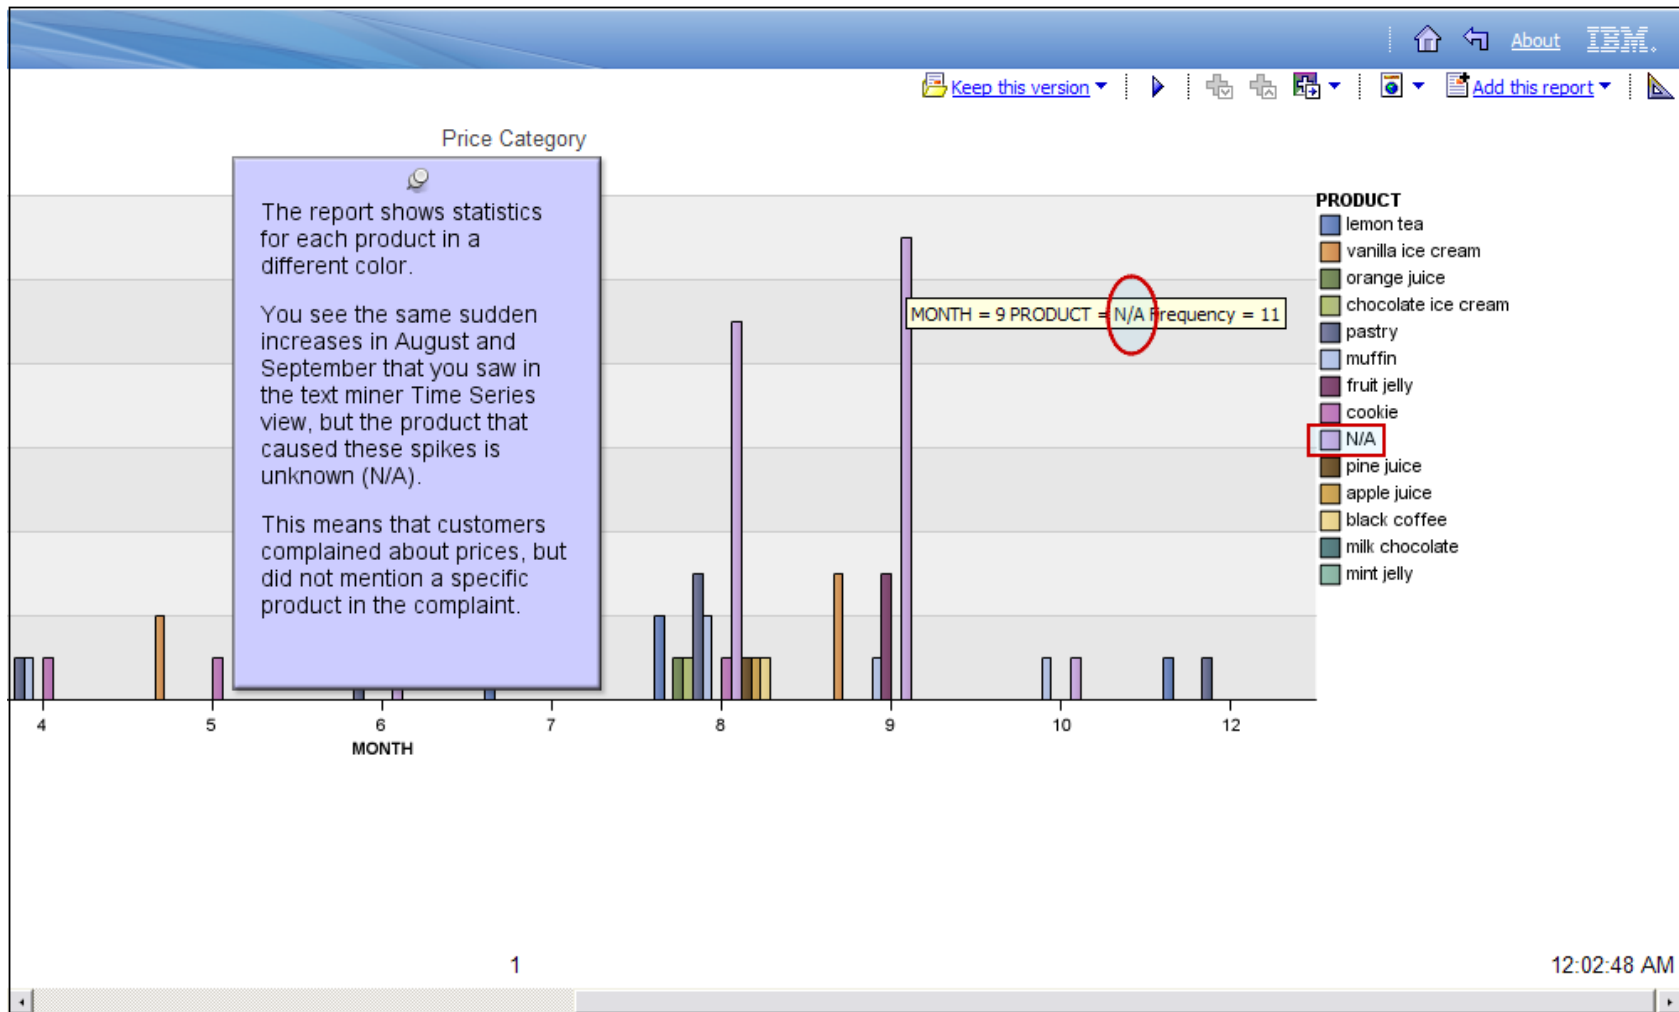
About IBM.

Keep this version Add this report

Price Category

The report shows statistics for each product in a different color.

You see the same sudden increases in August and September that you saw in the text miner Time Series view, but the product that caused these spikes is unknown (N/A).

This means that customers complained about prices, but did not mention a specific product in the complaint.

MONTH = 9 PRODUCT = N/A Frequency = 11

PRODUCT
lemon tea
vanilla ice cream
orange juice
chocolate ice cream
pastry
muffin
fruit jelly
cookie
N/A
pine juice
apple juice
black coffee
milk chocolate
mint jelly

4 5 6 7 8 9 10 12
MONTH

1

12:02:48 AM